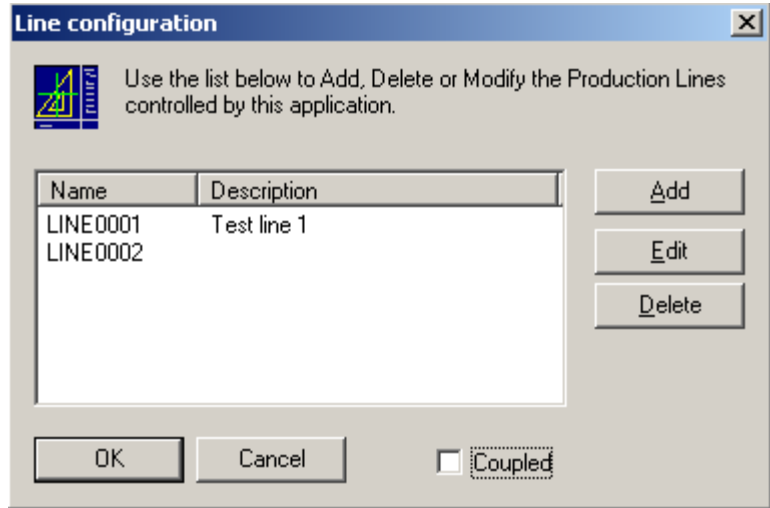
Line configuration

Use the list below to Add, Delete or Modify the Production Lines controlled by this application.

| Name | Description |
|---|---|
| LINE0001 | Test line 1 |
| LINE0002 | |

Add

Edit

Delete

OK

Cancel

Coupled